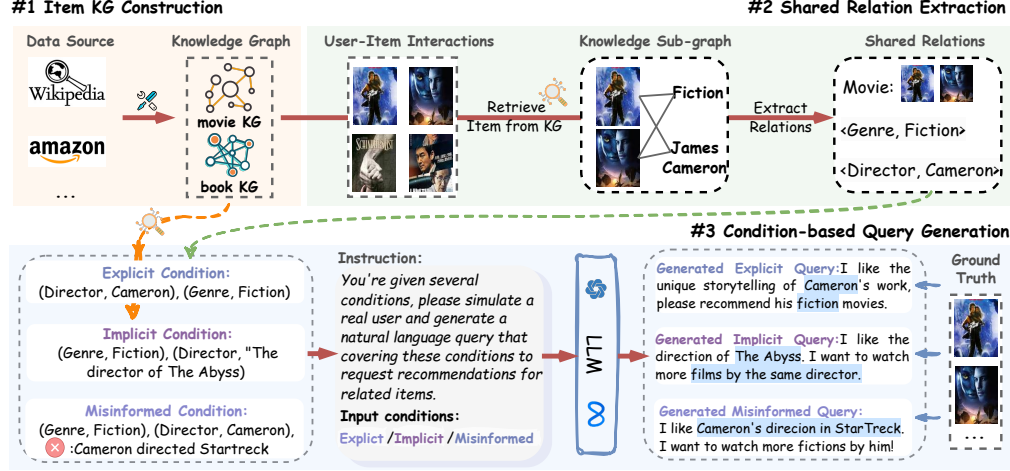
#1 Item KG Construction

#2 Shared Relation Extraction

Data Source

Knowledge Graph

Wikipedia

amazon

...

movie KG

book KG

User-Item Interactions

Retrieve Item from KG

Knowledge Sub-graph

Fiction

James Cameron

Extract Relations

Shared Relations

Movie:

<Genre, Fiction>

<Director, Cameron>

#3 Condition-based Query Generation

Explicit Condition:
(Director, Cameron), (Genre, Fiction)

Implicit Condition:
(Genre, Fiction), (Director, "The director of The Abyss)

Misinformed Condition:
(Genre, Fiction), (Director, Cameron), :Cameron directed Startreck

Instruction:
You're given several conditions, please simulate a real user and generate a natural language query that covering these conditions to request recommendations for related items.
Input conditions:
Explict /Implicit /Misinformed

LLM

Generated Explicit Query:I like the unique storytelling of Cameron's work, please recommend his fiction movies.

Generated Implicit Query:I like the direction of The Abyss. I want to watch more films by the same director.

Generated Misinformed Query:
I like Cameron's direcion in StarTreck. I want to watch more fictions by him!

Ground Truth

...